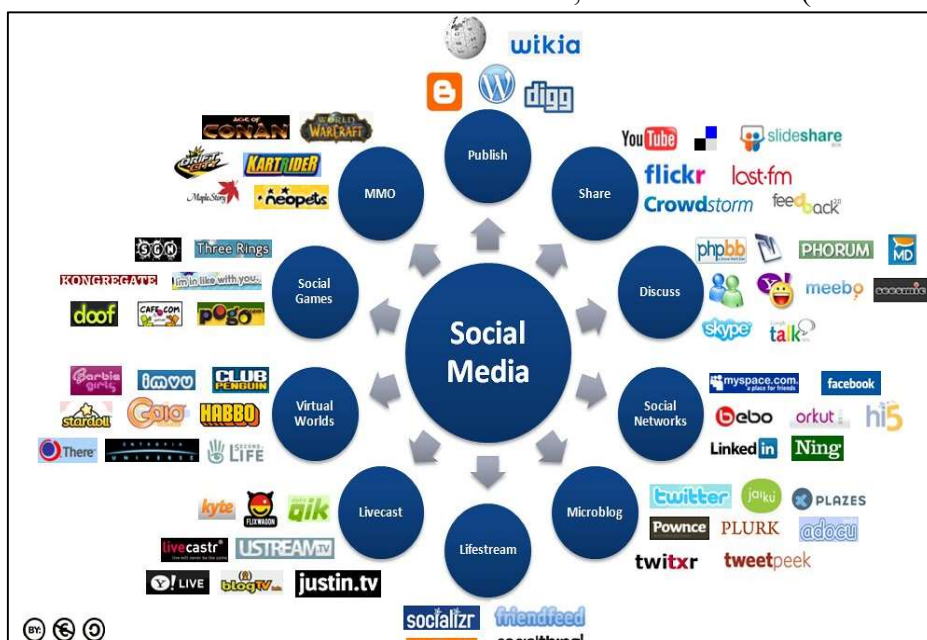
wikia
digg
Publish
AGE OF CONAN
WORLD OF WARCRAFT
MMO
KARTRIDER
MapleStory
neopets
YouTube
slideshare
Share
flickr
last.fm
Crowdstorm
feedback
phpbb
PHORUM
MD
Discuss
meebo
skype
talk
SGN
Three Rings
Social Games
KONGREGATE
i'm in like with you.
doof
CAFE.COM
pogo
Social Media
Barbie girls
IMVU
CLUB PENGUIN
Virtual Worlds
stardoll
Gaia
HABBO
There
SECOND LIFE
myspace.com a place for friends
facebook
Social Networks
bebo
orkut
hi5
Linked in
Ning
kyte
FLIXWAGON
qik
Livecast
livecastr
USTREAM.TV
LIVE
blogTV
justin.tv
twitter
jaiku
PLAZES
Microblog
Pownce
PLURK
adocu
twitxr
tweetpeek
Lifestream
socializr
friendfeed
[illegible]